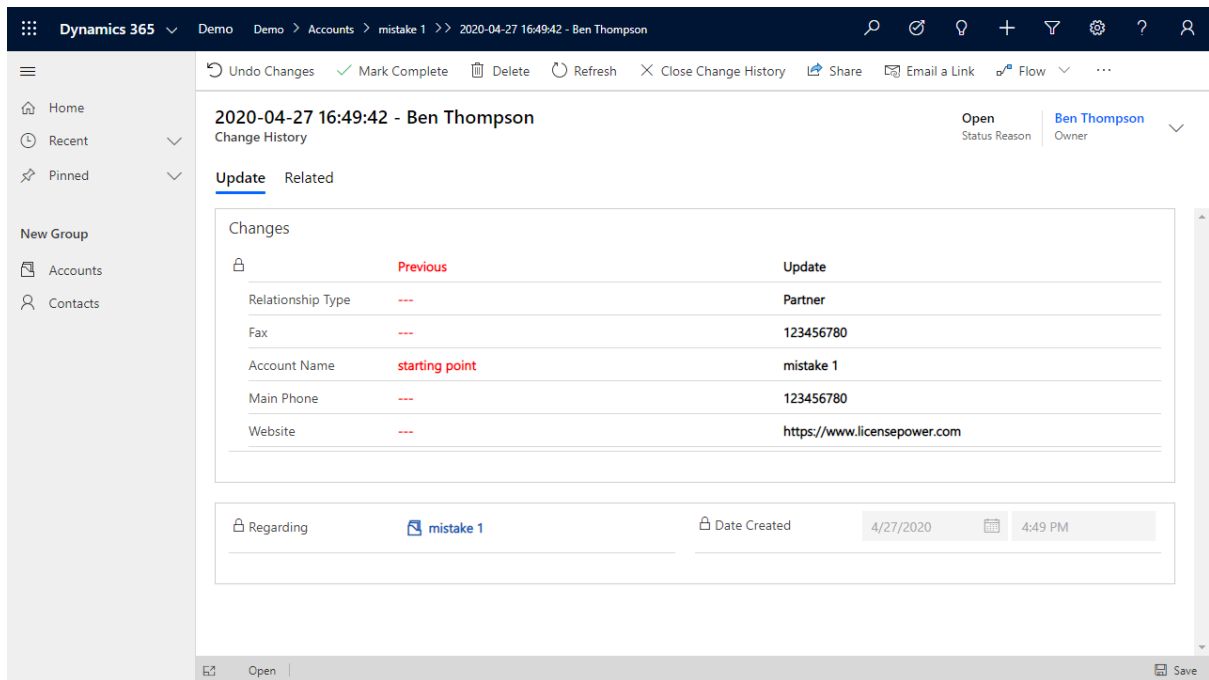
Dynamics 365 Demo Demo > Accounts > mistake 1 >> 2020-04-27 16:49:42 - Ben Thompson

Undo Changes Mark Complete Delete Refresh Close Change History Share Email a Link Flow ···

Home
Recent
Pinned

New Group
Accounts
Contacts

2020-04-27 16:49:42 - Ben Thompson
Change History

Open
Status Reason

Ben Thompson
Owner

Update Related

Changes

| | Previous | Update |
|---|---|---|
| Relationship Type | --- | Partner |
| Fax | --- | 123456780 |
| Account Name | starting point | mistake 1 |
| Main Phone | --- | 123456780 |
| Website | --- | https://www.licensepower.com |

Regarding mistake 1
Date Created 4/27/2020 4:49 PM

Open
Save